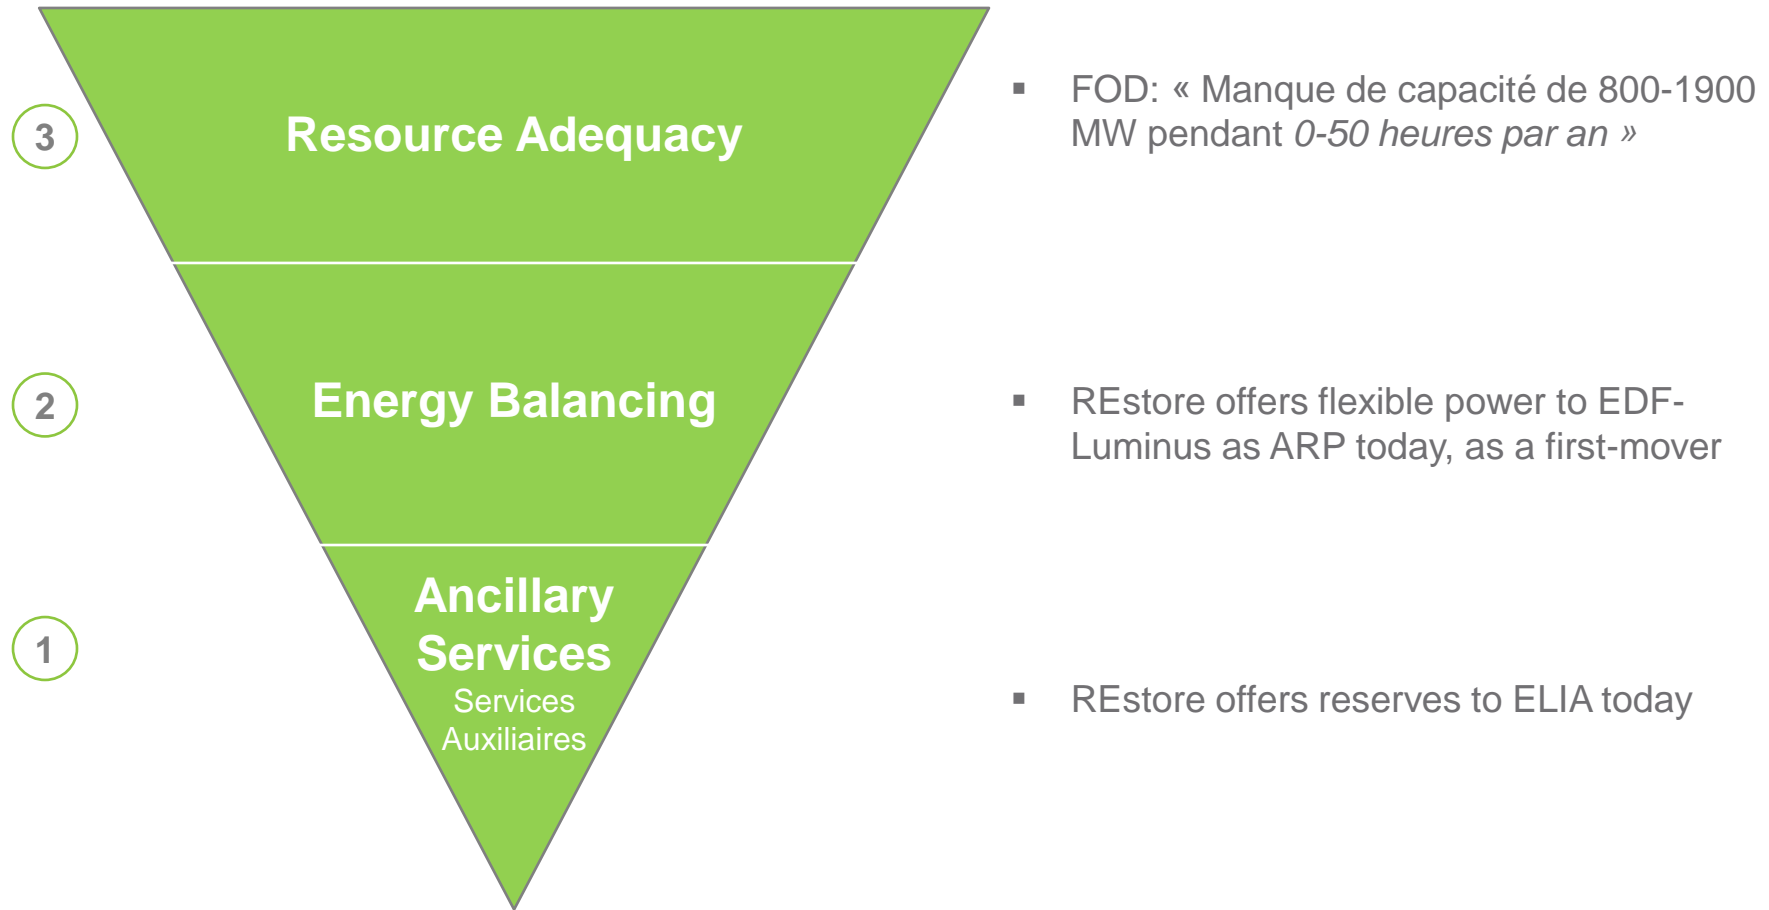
3

Resource Adequacy

▪ FOD: « Manque de capacité de 800-1900 MW pendant *0-50 heures par an* »

2

Energy Balancing

▪ REstore offers flexible power to EDF-Luminus as ARP today, as a first-mover

1

Ancillary Services
Services Auxiliaires

▪ REstore offers reserves to ELIA today